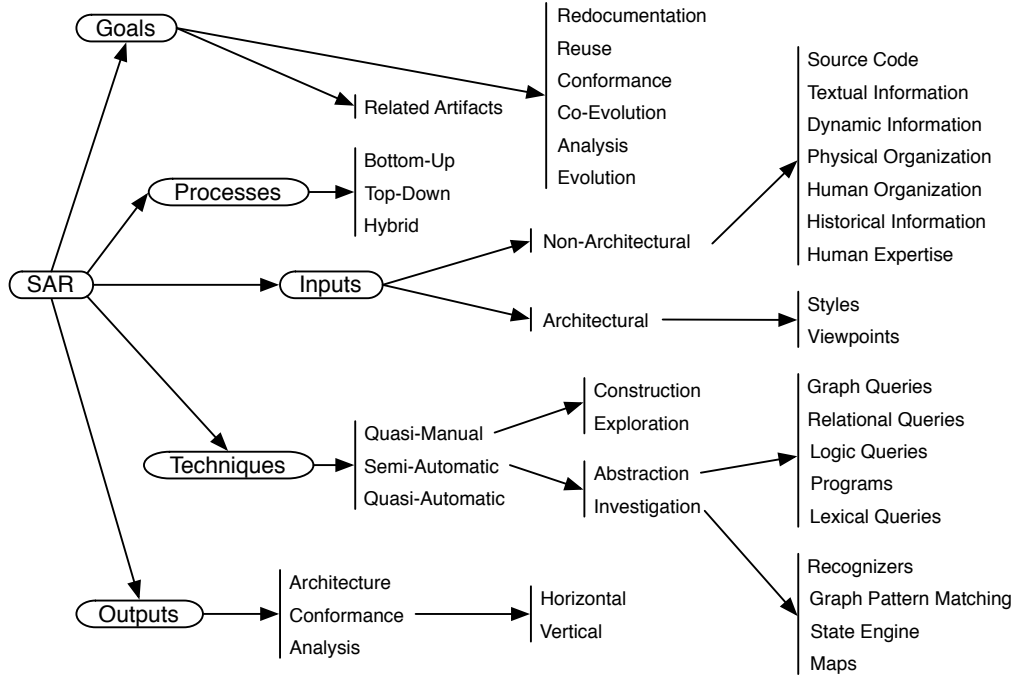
Goals

Related Artifacts

Redocumentation
Reuse
Conformance
Co-Evolution
Analysis
Evolution

Processes

Bottom-Up
Top-Down
Hybrid

SAR

Inputs

Non-Architectural

Source Code
Textual Information
Dynamic Information
Physical Organization
Human Organization
Historical Information
Human Expertise

Architectural

Styles
Viewpoints

Techniques

Quasi-Manual
Semi-Automatic
Quasi-Automatic

Construction
Exploration

Abstraction
Investigation

Graph Queries
Relational Queries
Logic Queries
Programs
Lexical Queries

Recognizers
Graph Pattern Matching
State Engine
Maps

Outputs

Architecture
Conformance
Analysis

Horizontal
Vertical